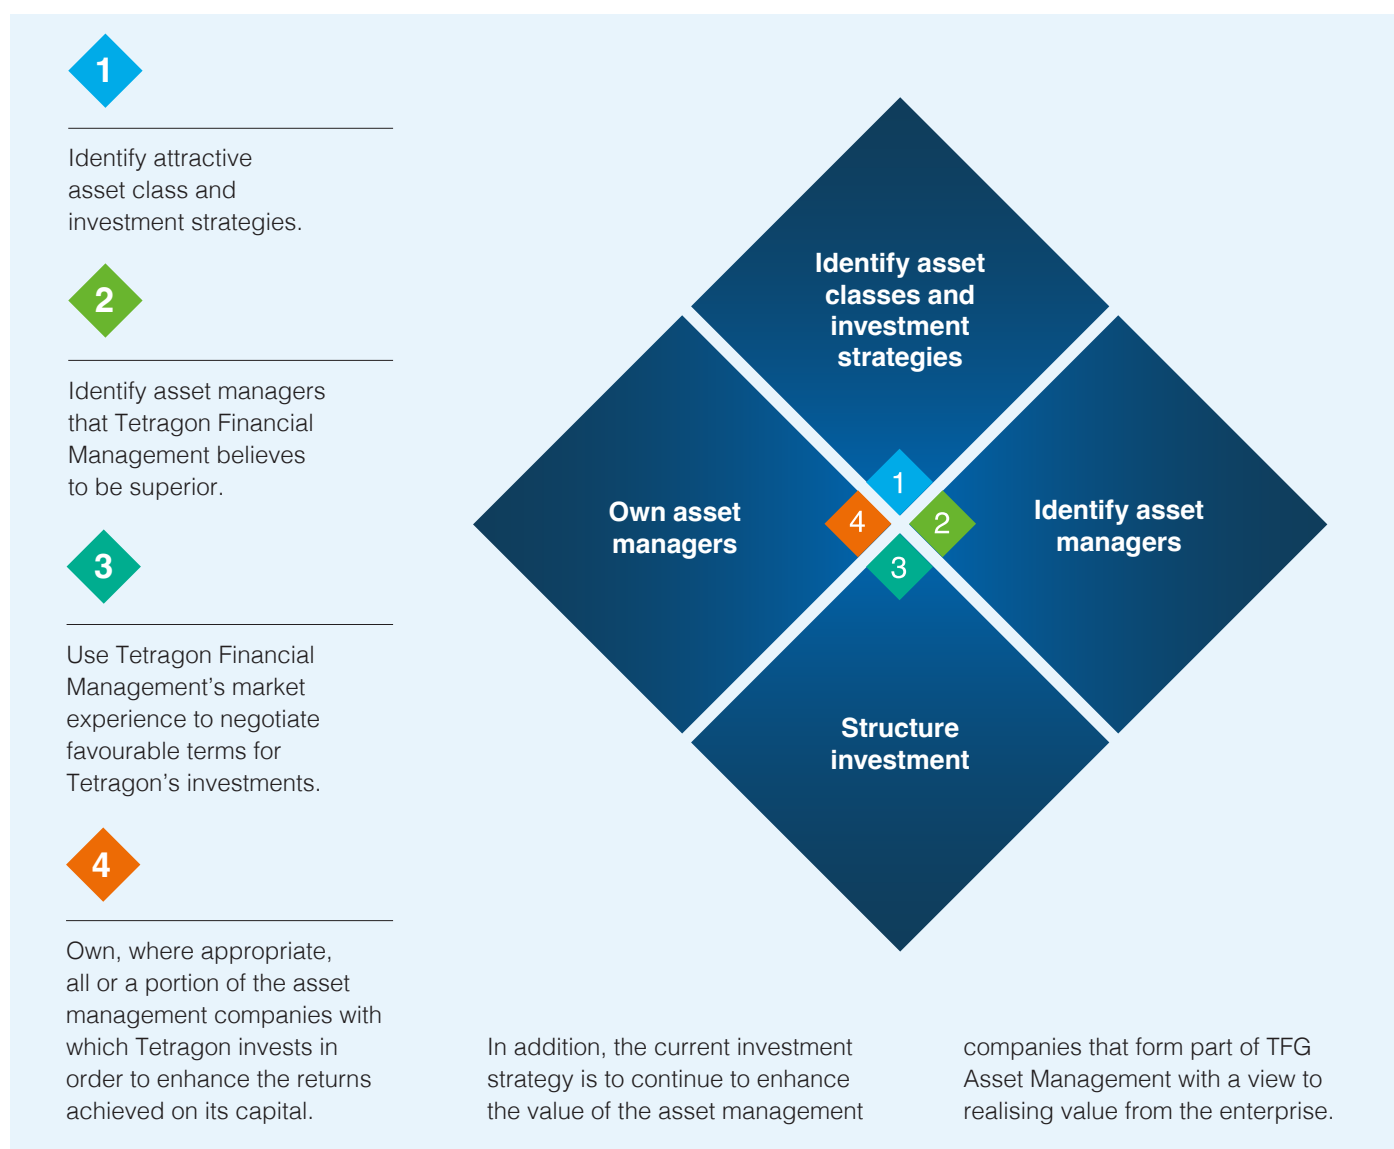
1

Identify attractive asset class and investment strategies.

2

Identify asset managers that Tetragon Financial Management believes to be superior.

3

Use Tetragon Financial Management's market experience to negotiate favourable terms for Tetragon's investments.

4

Own, where appropriate, all or a portion of the asset management companies with which Tetragon invests in order to enhance the returns achieved on its capital.

Identify asset classes and investment strategies

Own asset managers

1

4

2

3

Identify asset managers

Structure investment

In addition, the current investment strategy is to continue to enhance the value of the asset management companies that form part of TFG Asset Management with a view to realising value from the enterprise.